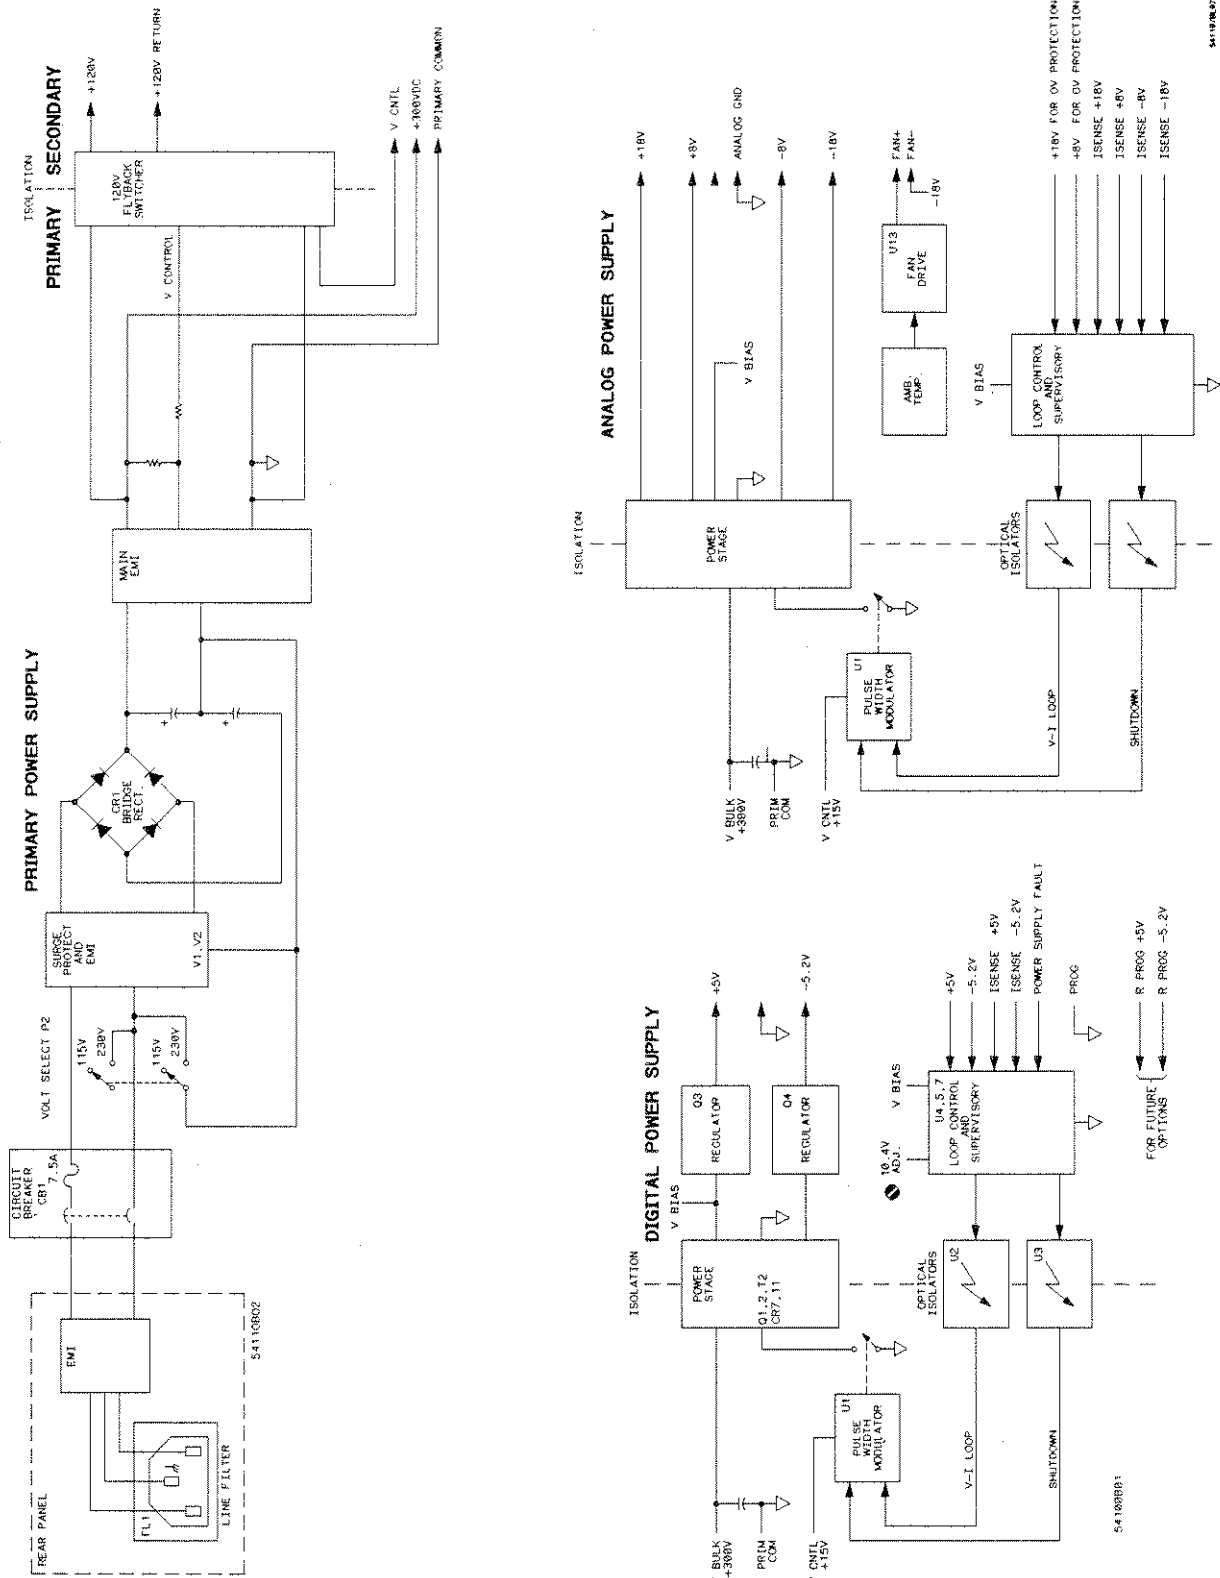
PRIMARY POWER SUPPLY

ISOLATION
PRIMARY SECONDARY

120V FLYBACK SWITCHER
+120V
+120V RETURN
V CNTL
+300VDC
PRIMARY COMMON
V CONTROL

MAIN EMI

CR1 BRIDGE RECT.

SURGE PROTECT AND EMI
V1,V2

VOLT SELECT P2
115V
230V
115V
230V

CIRCUIT BREAKER CB1 7.5A

EMI
FL1
LINE FILTER
REAR PANEL
54110802

ANALOG POWER SUPPLY

ISOLATION
POWER STAGE
+18V
+8V
ANALOG GND
-8V
-18V
V BIAS
FAN+
FAN-
-18V
U13 FAN DRIVE
AMB. TEMP.
V BIAS
LOOP CONTROL AND SUPERVISORY
+18V FOR OV PROTECTION
+8V FOR OV PROTECTION
ISENSE +18V
ISENSE +8V
ISENSE -8V
ISENSE -18V
OPTICAL ISOLATORS
U1 PULSE WIDTH MODULATOR
V-I LOOP
SHUTDOWN
V BULK +300V
PRIM COM
V CNTL +15V

DIGITAL POWER SUPPLY

ISOLATION
POWER STAGE
Q1,2,T2
CR7,11
V BIAS
Q3 REGULATOR
+5V
Q4 REGULATOR
-5.2V
10.4V ADJ.
V BIAS
U4,5,7 LOOP CONTROL AND SUPERVISORY
+5V
-5.2V
ISENSE +5V
ISENSE -5.2V
POWER SUPPLY FAULT
PROG
R PROG +5V
R PROG -5.2V
FOR FUTURE OPTIONS
OPTICAL ISOLATORS
U2
U3
U1 PULSE WIDTH MODULATOR
V-I LOOP
SHUTDOWN
BULK +300V
PRIM COM
CNTL +15V
54100B01
54110B07